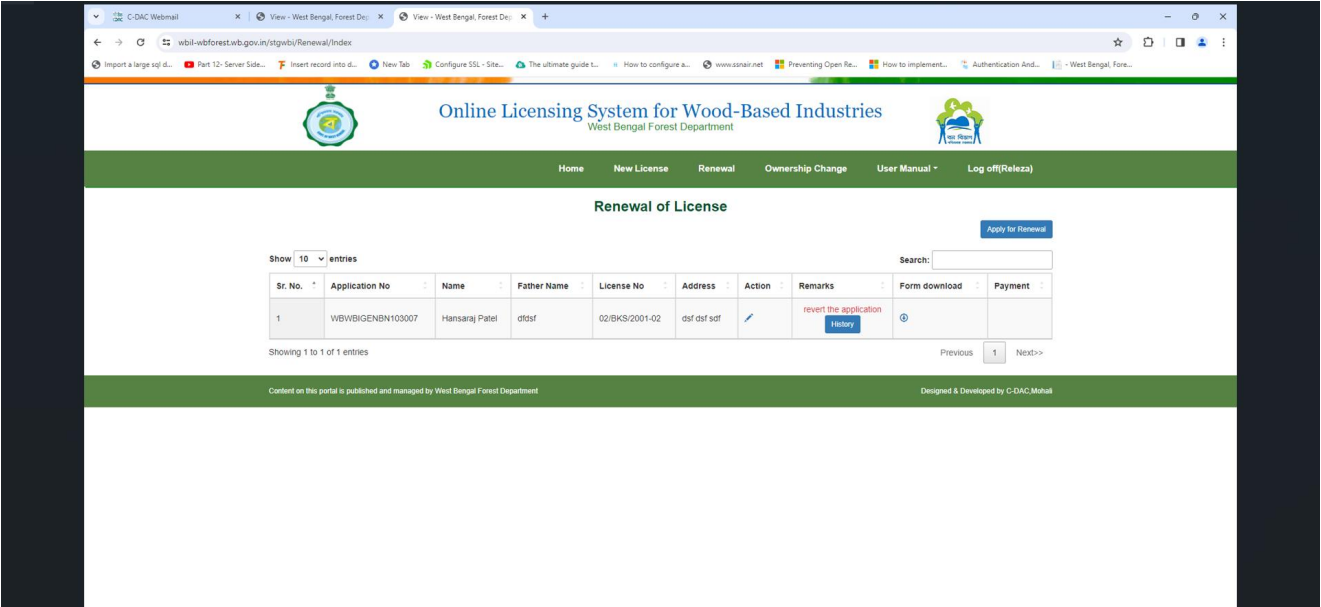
C-DAC Webmail × View - West Bengal, Forest Dep × View - West Bengal, Forest Dep × +

wbil-wbforest.wb.gov.in/stgwbi/Renewal/Index

Import a large sql d... Part 12- Server Side... Insert record into d... New Tab Configure SSL - Site... The ultimate guide t... How to configure a... www.ssnair.net Preventing Open Re... How to implement... Authentication And... - West Bengal, Fore...

Online Licensing System for Wood-Based Industries
West Bengal Forest Department

Home New License Renewal Ownership Change User Manual ▾ Log off(Releza)

Renewal of License

Apply for Renewal

Show 10 entries

Search:

| Sr. No. | Application No | Name | Father Name | License No | Address | Action | Remarks | Form download | Payment |
|---|---|---|---|---|---|---|---|---|---|
| 1 | WBWBIGENBN103007 | Hansaraj Patel | dfdsf | 02/BKS/2001-02 | dsf dsf sdf | | revert the application History | | |

Showing 1 to 1 of 1 entries

Previous 1 Next>>

Content on this portal is published and managed by West Bengal Forest Department

Designed & Developed by C-DAC,Mohali